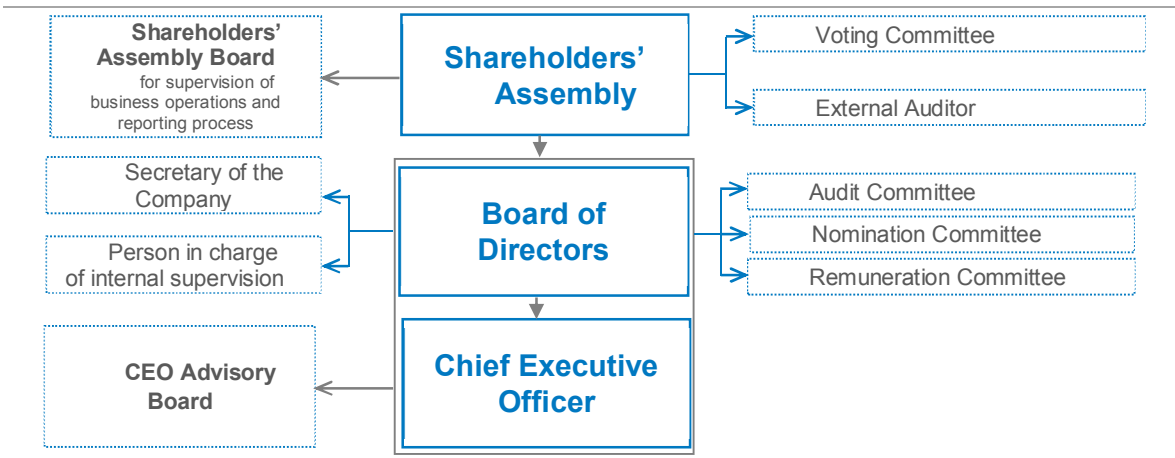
Shareholders' Assembly Board for supervision of business operations and reporting process

Shareholders' Assembly

Voting Committee

External Auditor

Secretary of the Company

Person in charge of internal supervision

Board of Directors

Audit Committee

Nomination Committee

Remuneration Committee

CEO Advisory Board

Chief Executive Officer